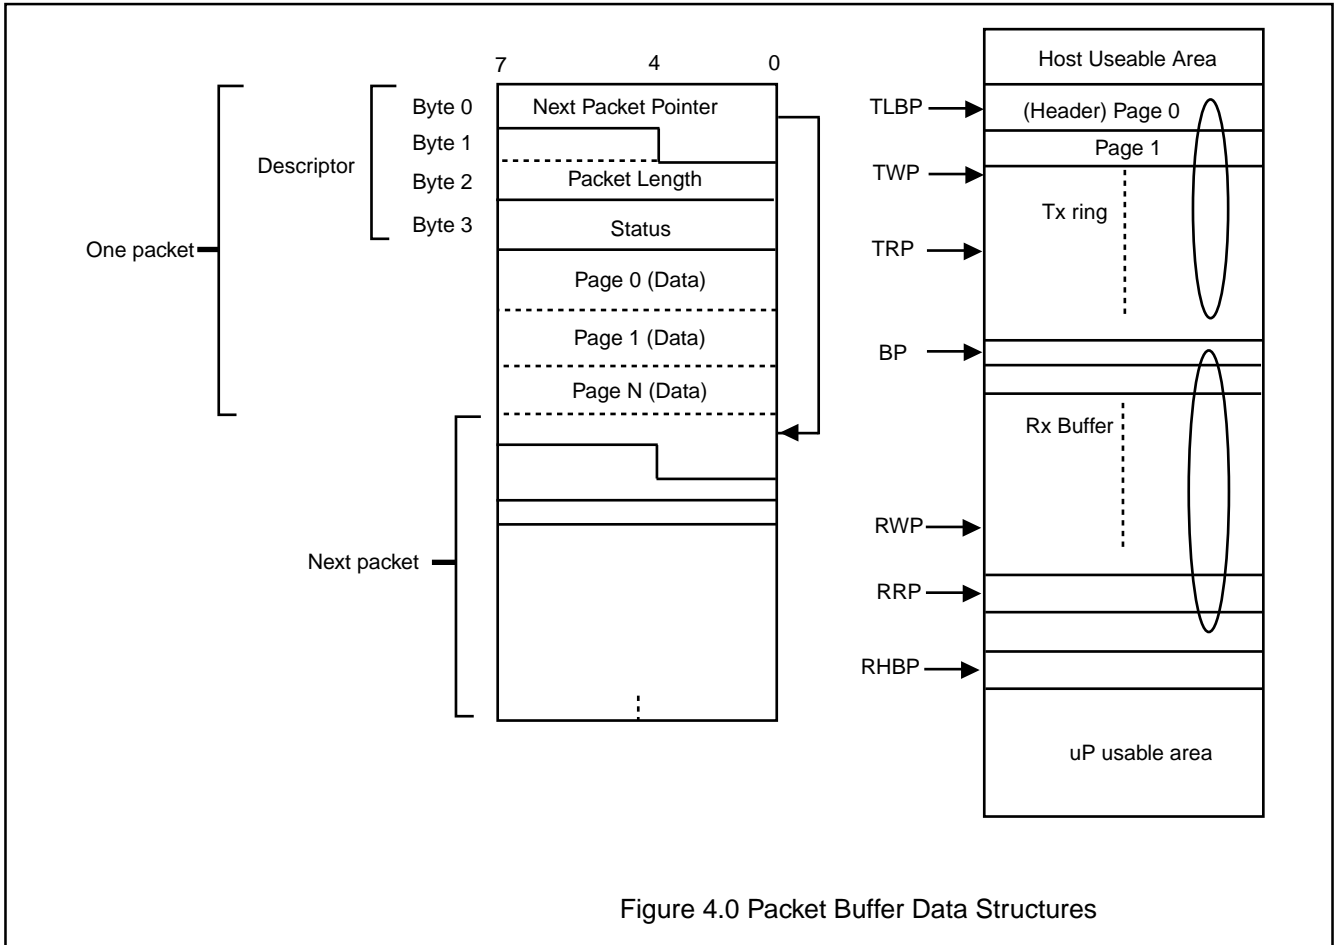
7 4 0

Byte 0 Next Packet Pointer

Byte 1

Descriptor

Byte 2 Packet Length

Byte 3 Status

One packet

Page 0 (Data)

Page 1 (Data)

Page N (Data)

Next packet

Host Useable Area

TLBP (Header) Page 0

Page 1

TWP

Tx ring

TRP

BP

Rx Buffer

RWP

RRP

RHBP

uP usable area

Figure 4.0 Packet Buffer Data Structures